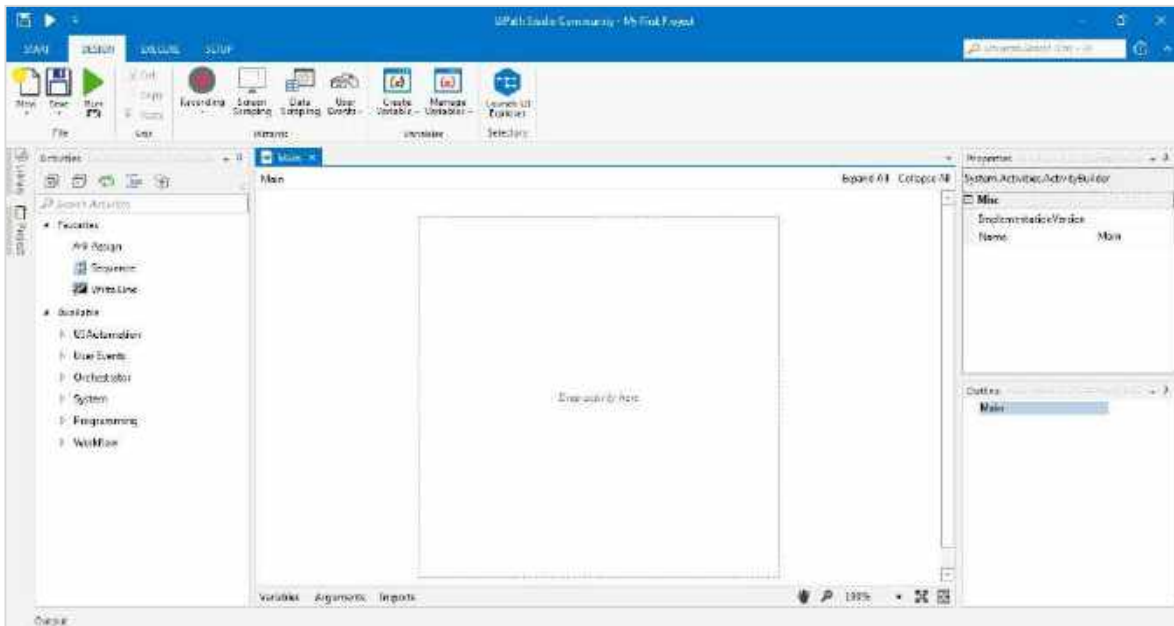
UiPath Studio Community - My First Project

START DESIGN EXECUTE SETUP

Universal Search (Ctrl + F)

New Save Run Cut Copy Paste Recording Screen Scraping Data Scraping User Events Create Variable Manage Variables Launch UI Explorer

File Edit Wizards Variables Selectors

Activities

Search Activities

Favorites
Add Assign
Sequence
Write Line

Available
UI Automation
User Events
Orchestrator
System
Programming
Workflow

Library Project

Main

Main Expand All Collapse All

Drop activity here

Variables Arguments Imports 100%

Properties

System.Activities.ActivityBuilder

Misc
ImplementationVersion
Name Main

Outline

Main

Output